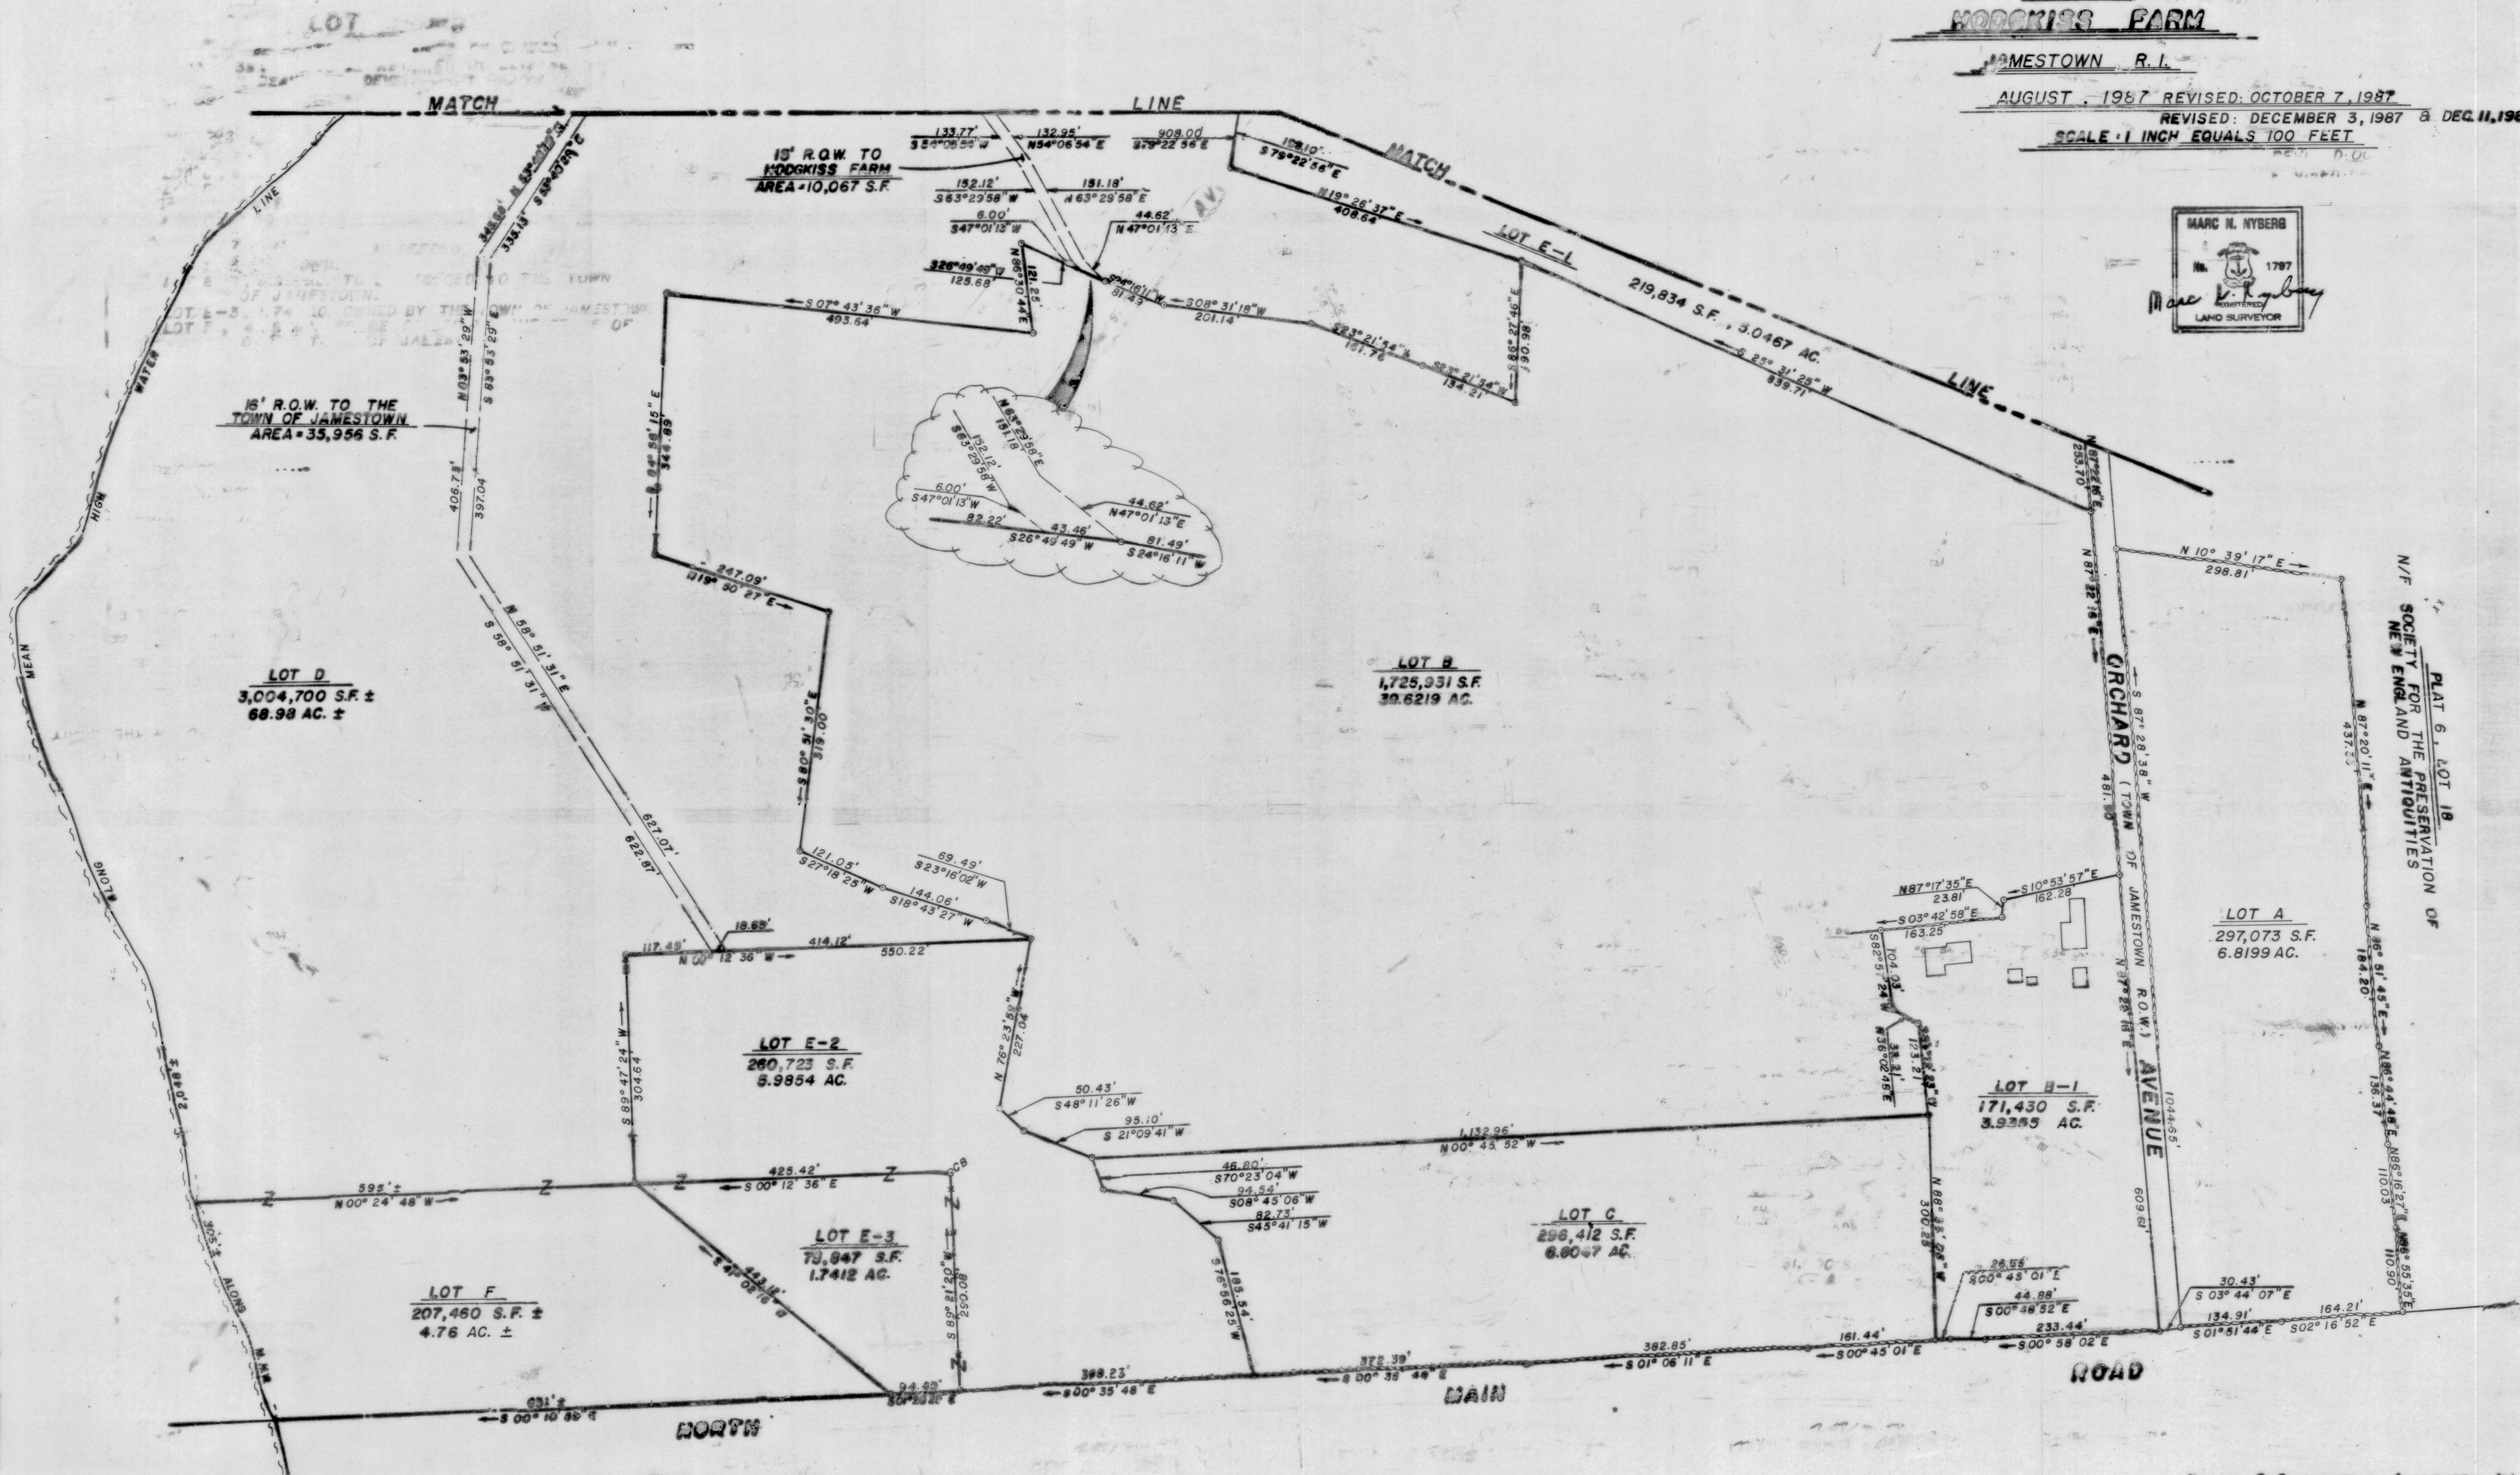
HODGKISS FARM
JAMESTOWN R.I.
AUGUST, 1987 REVISED: OCTOBER 7, 1987
REVISED: DECEMBER 3, 1987 & DEC. 11, 198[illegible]
SCALE: 1 INCH EQUALS 100 FEET

MARC N. NYBERG
No. 1797
REGISTERED LAND SURVEYOR

LOT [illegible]

MATCH LINE

MATCH LINE

15' R.O.W. TO HODGKISS FARM
AREA = 10,067 S.F.

133.77'
S54°06'54"W
132.95'
N54°06'54"E
908.00
S79°22'56"E
109.10'
S79°22'56"E
152.12'
S63°29'58"W
151.18'
N63°29'58"E
6.00'
S47°01'13"W
44.62'
N47°01'13"E
S26°49'49"W
125.68'
121.25'
N86°30'44"E
81.43
S08°31'18"W
201.14'
N19°26'37"E
408.64
LOT E-1
219,834 S.F., 5.0467 AC.
S25°31'28"W
839.71'
S23°21'54"W
121.76
S23°21'54"W
134.21
N86°22'46"E
130.98

S07°43'36"W
493.64'

LOT E-3, 1.74 AC. OWNED BY THE TOWN OF JAMESTOWN
OF JAMESTOWN

15' R.O.W. TO THE TOWN OF JAMESTOWN
AREA = 35,956 S.F.

N63°53'29"W
S63°53'29"E
348.93'
335.13'
406.78'
397.04

HIGH WATER LINE
MEAN HIGH WATER LINE ALONG

N63°29'58"E
151.18
152.12'
S63°29'58"W
6.00'
S47°01'13"W
44.62'
N47°01'13"E
82.22'
43.46'
S26°49'49"W
81.49'
S24°16'11"W

S84°56'15"E
346.89

N19°50'27"E
247.09'

N58°51'31"W
S58°51'31"E
627.01'
622.87'

S80°51'30"E
319.00

LOT D
3,004,700 S.F. ±
68.98 AC. ±

LOT B
1,725,931 S.F.
39.6219 AC.

N87°22'16"E
253.70
N87°22'16"E
481.80
ORCHARD (TOWN OF JAMESTOWN R.O.W.) AVENUE
S87°28'38"W
N87°28'18"E
1044.65'
609.61'

N10°39'17"E
298.81'

N/F SOCIETY FOR THE PRESERVATION OF NEW ENGLAND ANTIQUITIES
PLAT 6, LOT 18

N87°20'11"E
437.33
N86°51'45"E
164.20
N86°44'48"E
136.37
N86°16'27"E
110.03
N86°55'35"E
110.90

121.05'
S27°18'25"W
69.49'
S23°16'02"W
144.06'
S18°43'27"W

117.49'
18.65'
414.12'
550.22'
N00°12'36"W

N76°23'51"E
227.04

LOT E-2
260,723 S.F.
5.9854 AC.

S89°47'24"W
304.64

50.43'
S48°11'26"W
95.10'
S21°09'41"W
1,132.96'
N00°45'52"W
46.80'
S70°23'04"W
94.54'
S08°45'06"W
82.73'
S45°41'15"W

N87°17'35"E
23.81
S10°53'57"E
162.28
S03°42'58"E
163.25
S82°51'24"W
104.03'
38.31'
N36°02'46"E
123.21'

LOT A
297,073 S.F.
6.8199 AC.

LOT B-1
171,430 S.F.
3.9355 AC.

N88°35'26"W
300.28

595'±
N00°24'48"W
425.42'
S00°12'36"E
CB

LOT E-3
75,847 S.F.
1.7412 AC.

S88°12'20"W
250.08'

S41°02'18"E
443.12'

LOT C
296,412 S.F.
6.8047 AC.

S76°56'25"W
185.54'

LOT F
207,460 S.F. ±
4.76 AC. ±

26.66'
S00°45'01"E
44.88'
S00°48'32"E
233.44'
S00°58'02"E
30.43'
S03°44'07"E
134.91'
S01°51'44"E
164.21'
S02°16'52"E

631'±
S00°10'55"E
94.69'
398.23'
S00°35'48"E
372.39'
S00°35'48"E
382.85'
S01°06'11"E
161.44'
S00°45'01"E

NORTH MAIN ROAD